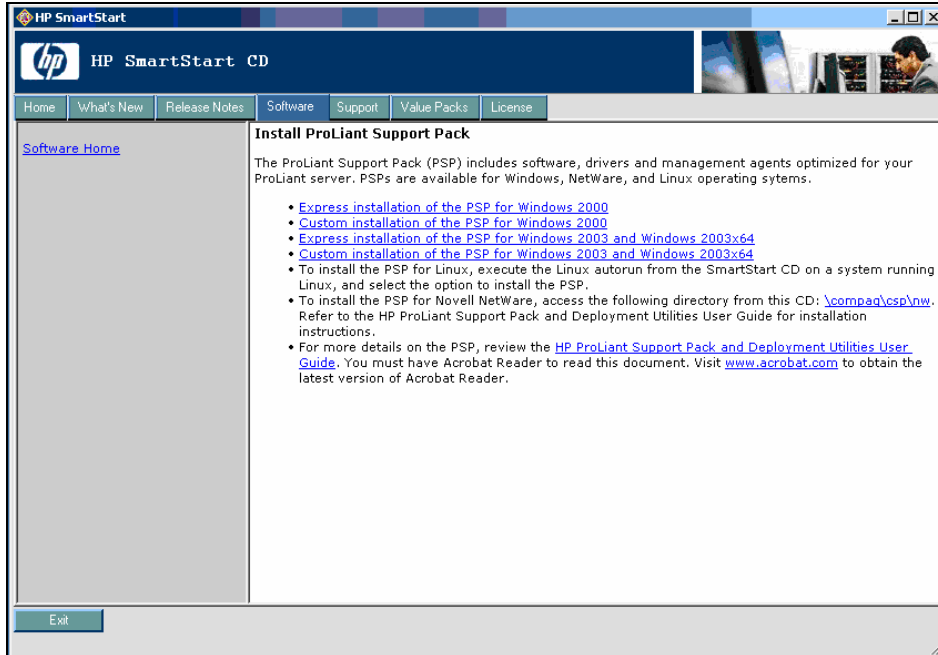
HP SmartStart

hp HP SmartStart CD

Home | What's New | Release Notes | Software | Support | Value Packs | License

Software Home

Install ProLiant Support Pack

The ProLiant Support Pack (PSP) includes software, drivers and management agents optimized for your ProLiant server. PSPs are available for Windows, NetWare, and Linux operating sytems.

• Express installation of the PSP for Windows 2000
• Custom installation of the PSP for Windows 2000
• Express installation of the PSP for Windows 2003 and Windows 2003x64
• Custom installation of the PSP for Windows 2003 and Windows 2003x64
• To install the PSP for Linux, execute the Linux autorun from the SmartStart CD on a system running Linux, and select the option to install the PSP.
• To install the PSP for Novell NetWare, access the following directory from this CD: \compaq\csp\nw. Refer to the HP ProLiant Support Pack and Deployment Utilities User Guide for installation instructions.
• For more details on the PSP, review the HP ProLiant Support Pack and Deployment Utilities User Guide. You must have Acrobat Reader to read this document. Visit www.acrobat.com to obtain the latest version of Acrobat Reader.

Exit